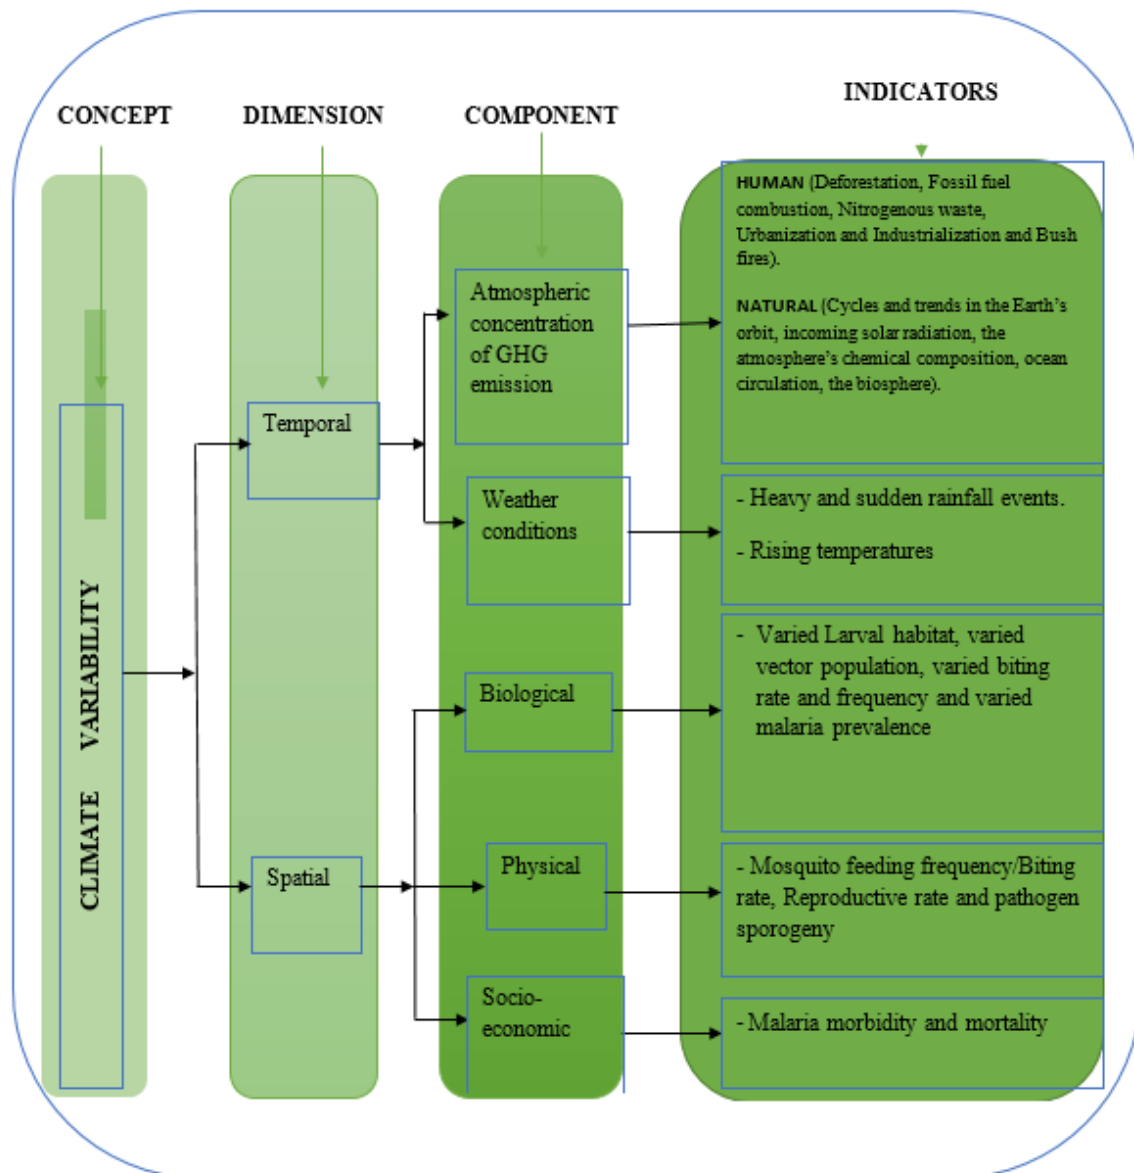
CONCEPT

DIMENSION

COMPONENT

INDICATORS

CLIMATE VARIABILITY

Temporal

Spatial

Atmospheric concentration of GHG emission

Weather conditions

Biological

Physical

Socio-economic

HUMAN (Deforestation, Fossil fuel combustion, Nitrogenous waste, Urbanization and Industrialization and Bush fires).

NATURAL (Cycles and trends in the Earth's orbit, incoming solar radiation, the atmosphere's chemical composition, ocean circulation, the biosphere).

- Heavy and sudden rainfall events.

- Rising temperatures

- Varied Larval habitat, varied vector population, varied biting rate and frequency and varied malaria prevalence

- Mosquito feeding frequency/Biting rate, Reproductive rate and pathogen sporogeny

- Malaria morbidity and mortality